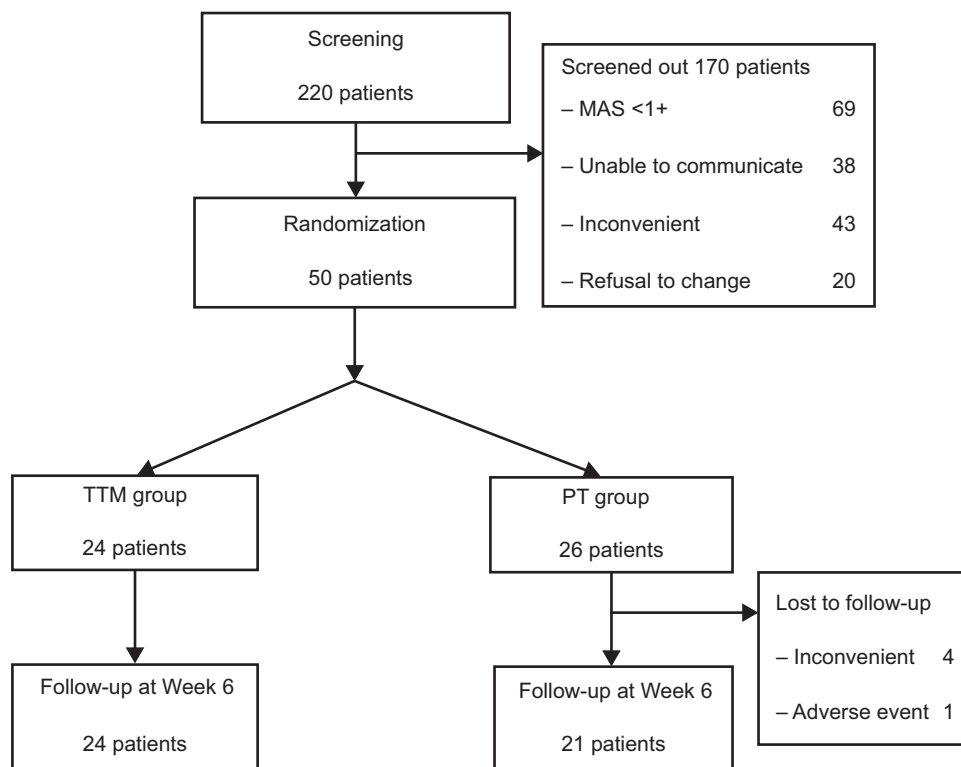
Screening

220 patients

Screened out 170 patients

– MAS <1+ 69

– Unable to communicate 38

– Inconvenient 43

– Refusal to change 20

Randomization

50 patients

TTM group

24 patients

PT group

26 patients

Lost to follow-up

– Inconvenient 4

– Adverse event 1

Follow-up at Week 6

24 patients

Follow-up at Week 6

21 patients